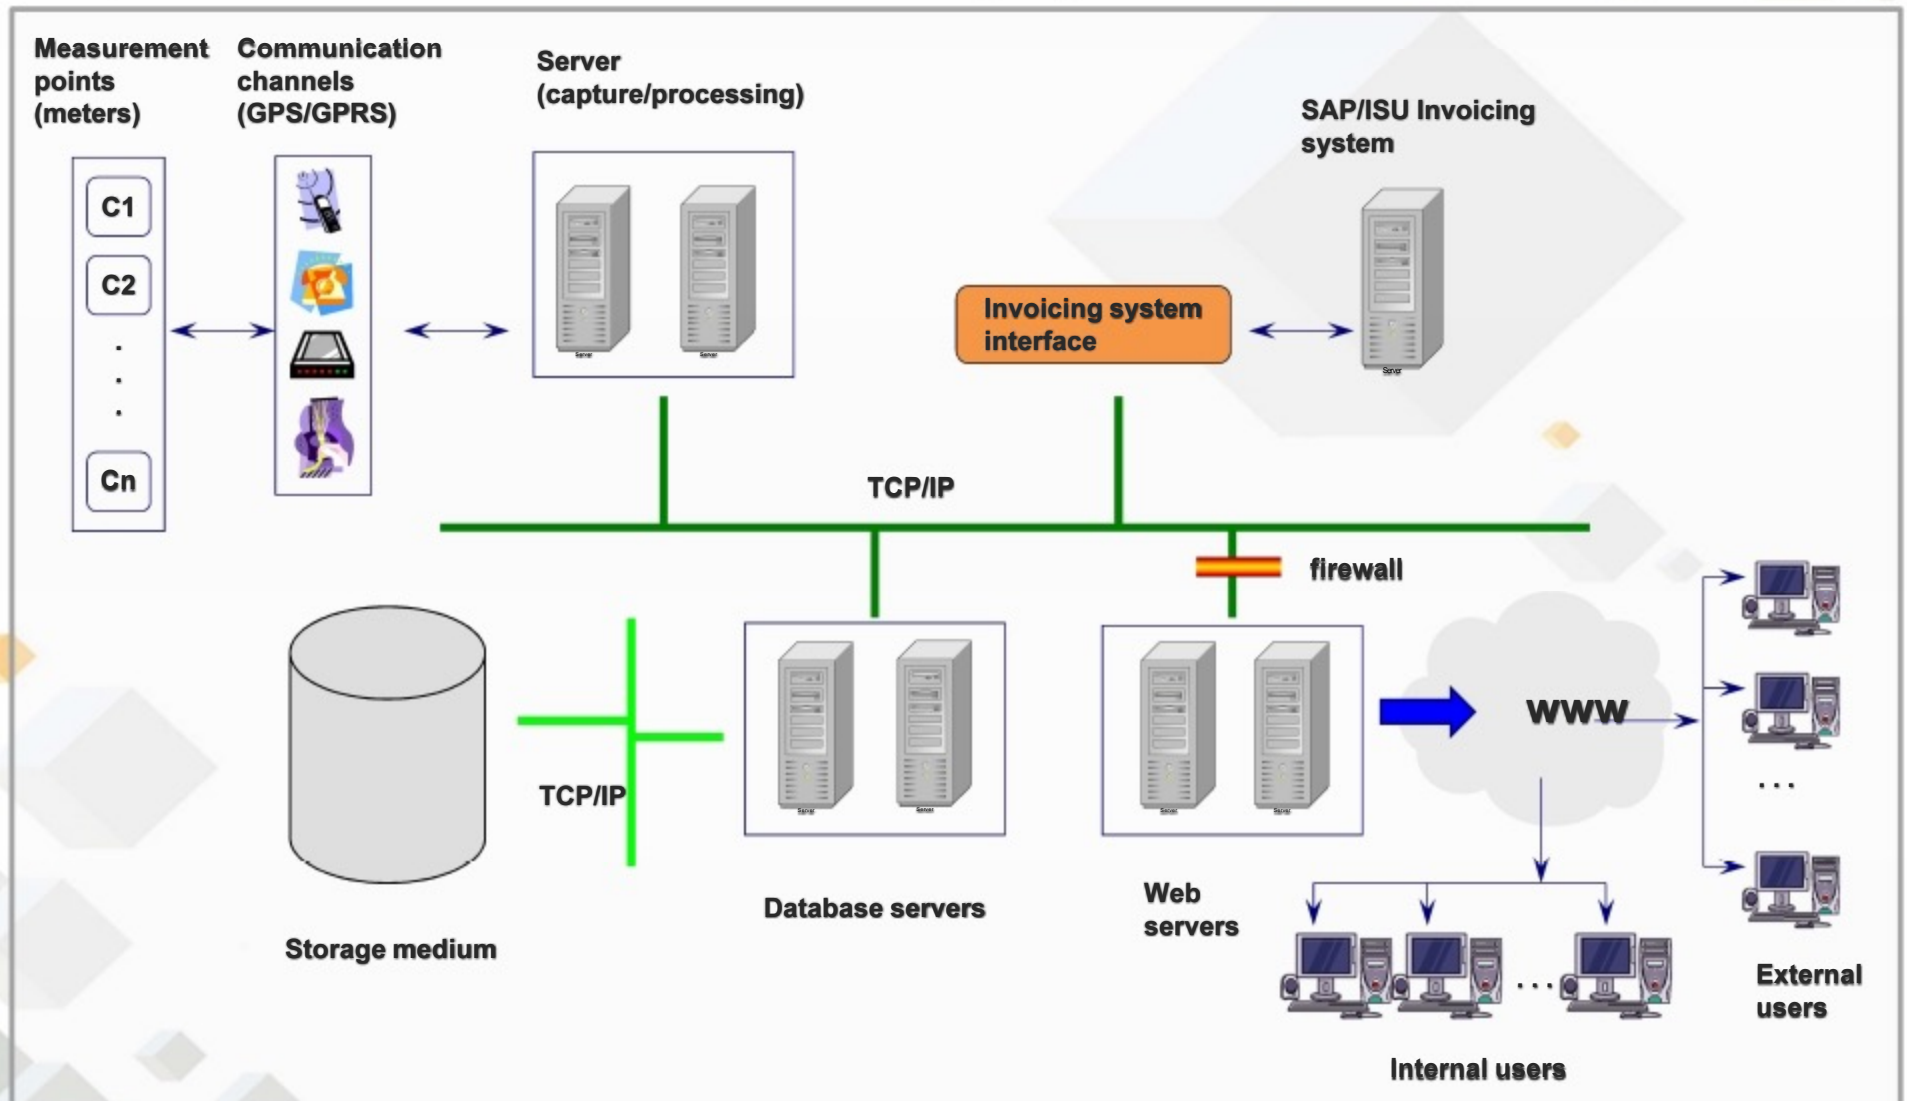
Measurement points (meters)

Communication channels (GPS/GPRS)

Server (capture/processing)

SAP/ISU Invoicing system

C1

C2

.
.
.

Cn

Invoicing system interface

TCP/IP

firewall

TCP/IP

WWW

. . .

Storage medium

Database servers

Web servers

. . .

External users

Internal users